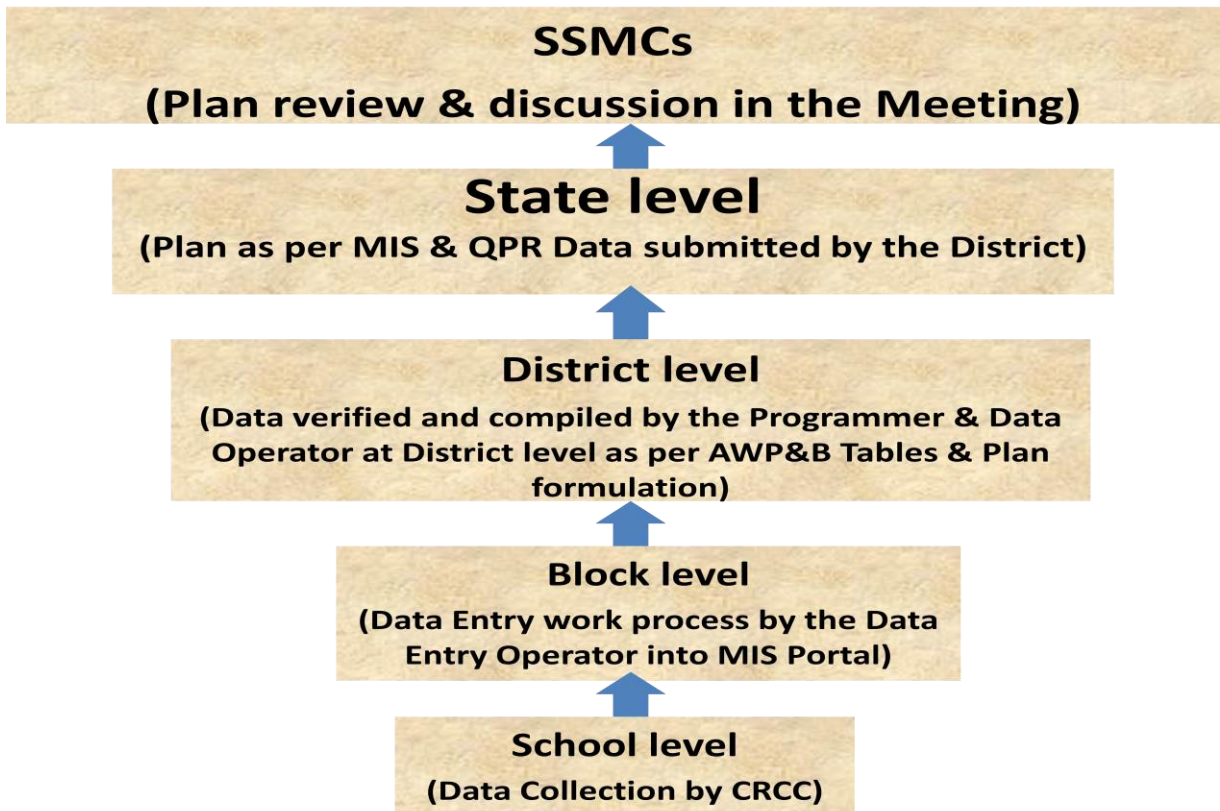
SSMCs
(Plan review & discussion in the Meeting)

State level
(Plan as per MIS & QPR Data submitted by the District)

District level
(Data verified and compiled by the Programmer & Data Operator at District level as per AWP&B Tables & Plan formulation)

Block level
(Data Entry work process by the Data Entry Operator into MIS Portal)

School level
(Data Collection by CRCC)